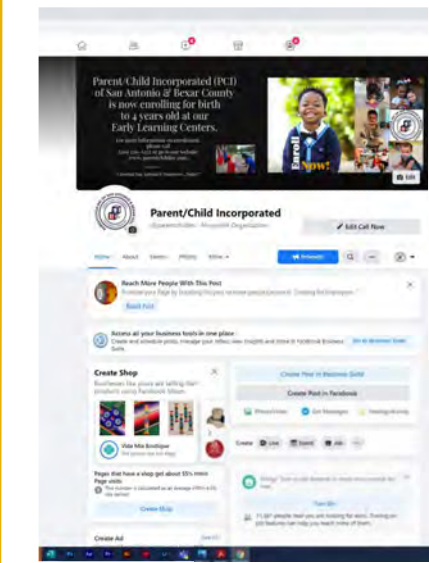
Parent/Child Incorporated (PCI) of San Antonio & Bexar County is now enrolling for birth to 4 years old at our Early Learning Centers.

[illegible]

Enroll Now!

Edit

Parent/Child Incorporated

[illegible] · Nonprofit Organization

Edit Call Now

Home About Events Photos More

Promote

Reach More People With This Post

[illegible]

Boost Post

Access all your business tools in one place

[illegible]

Create Shop

Businesses like yours are selling their products using Facebook Shops

Vida Mia Boutique

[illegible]

Pages that have a shop get about 55% more Page visits

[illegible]

Create Shop

Create Post in Business Suite

Create Post in Facebook

Photo/Video Get Messages Feeling/Activity

Create Live Event Job

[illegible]

Turn On

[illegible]

Create Ad